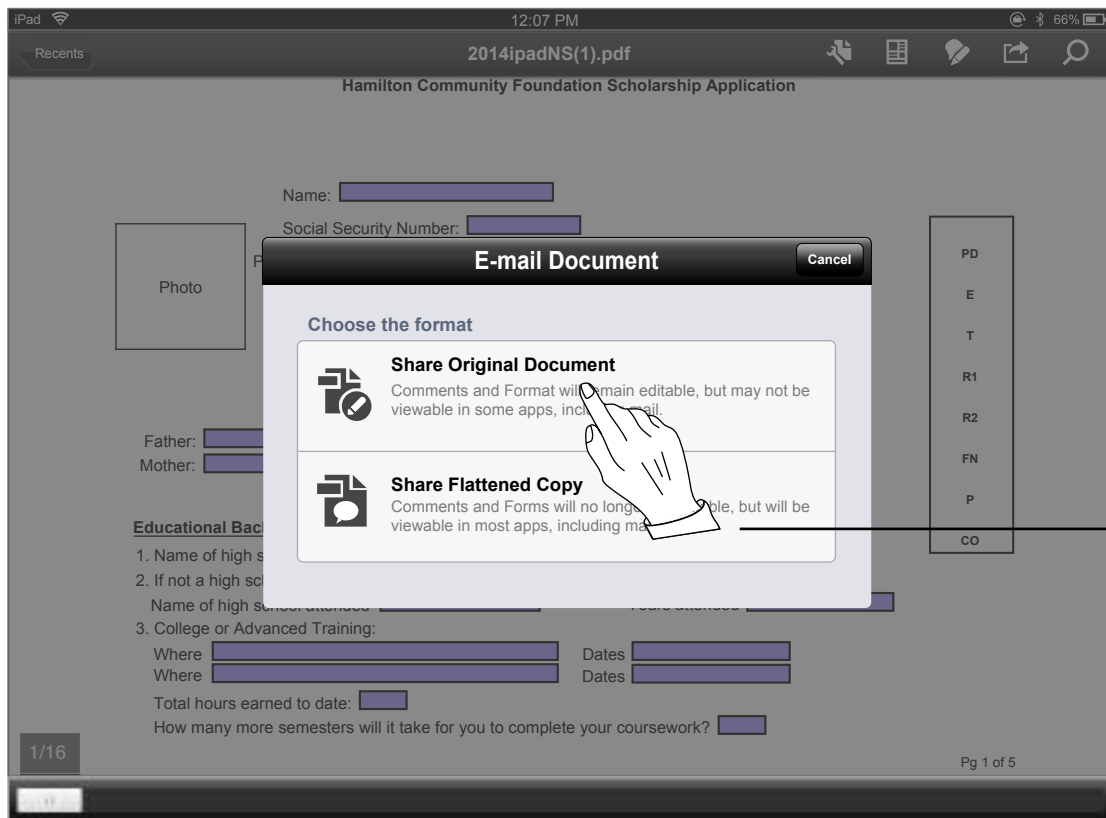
iPad 12:07 PM 66%

Recents 2014ipadNS(1).pdf

Hamilton Community Foundation Scholarship Application

Name:
Social Security Number:

Photo

P

E-mail Document
Cancel

Choose the format

Share Original Document
Comments and Format wi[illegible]main editable, but may not be viewable in some apps, incl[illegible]ail.

Share Flattened Copy
Comments and Forms will no long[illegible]ble, but will be viewable in most apps, including ma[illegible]

PD
E
T
R1
R2
FN
P
CO

Father:
Mother:

Educational Bac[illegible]
1. Name of high s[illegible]
2. If not a high sc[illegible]
Name of high sc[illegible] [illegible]
3. College or Advanced Training:
Where Dates
Where Dates
Total hours earned to date:
How many more semesters will it take for you to complete your coursework?

1/16

Pg 1 of 5